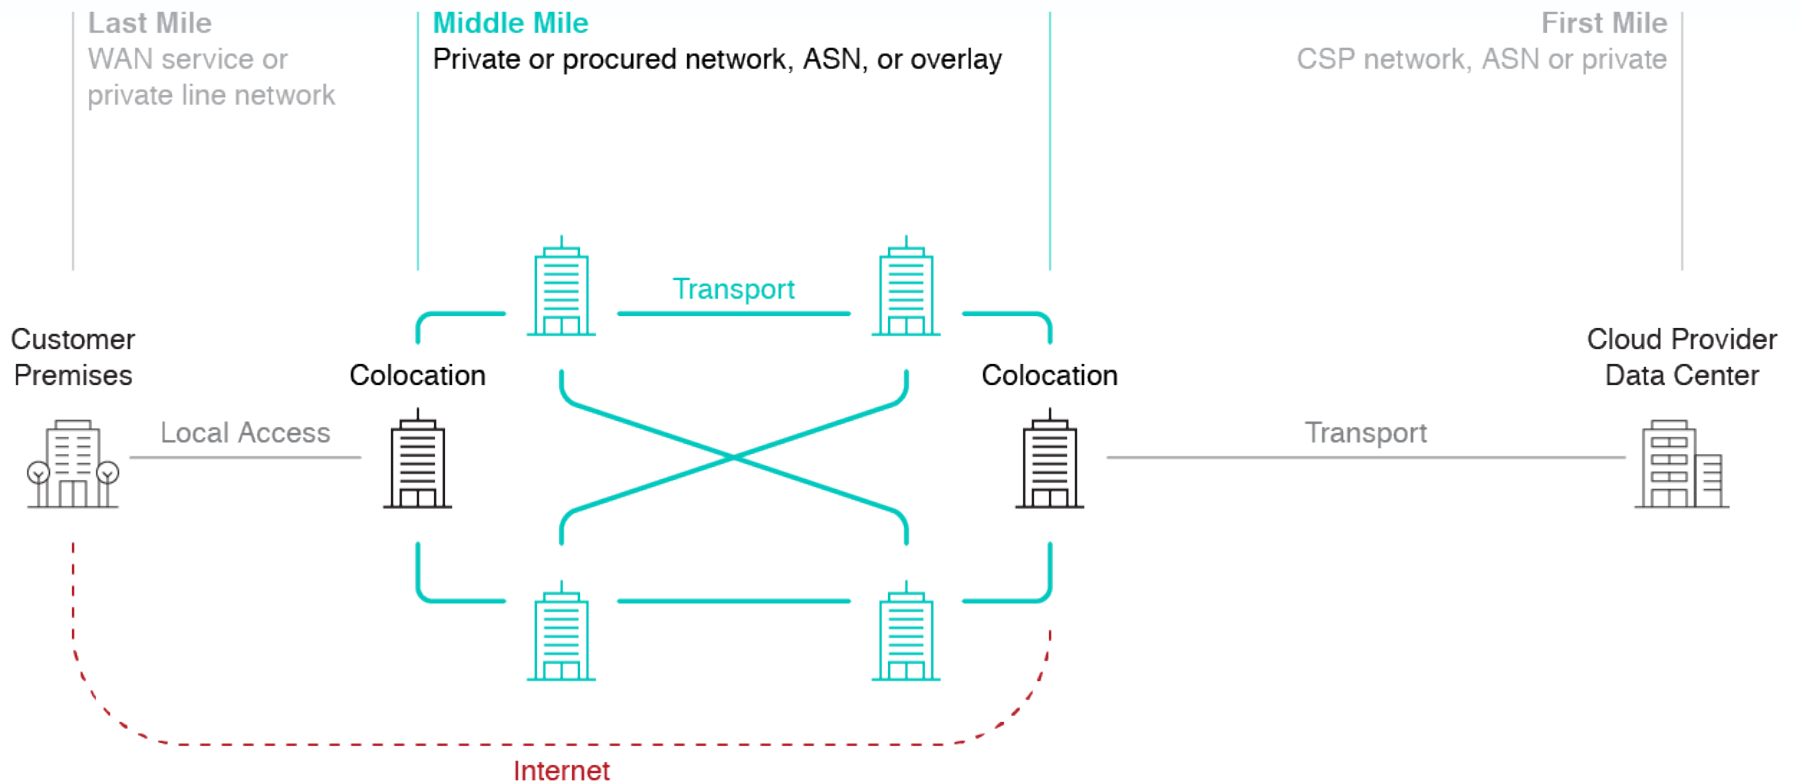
Last Mile
WAN service or private line network

Middle Mile
Private or procured network, ASN, or overlay

First Mile
CSP network, ASN or private

Transport

Customer Premises

Colocation

Colocation

Cloud Provider Data Center

Local Access

Transport

Internet